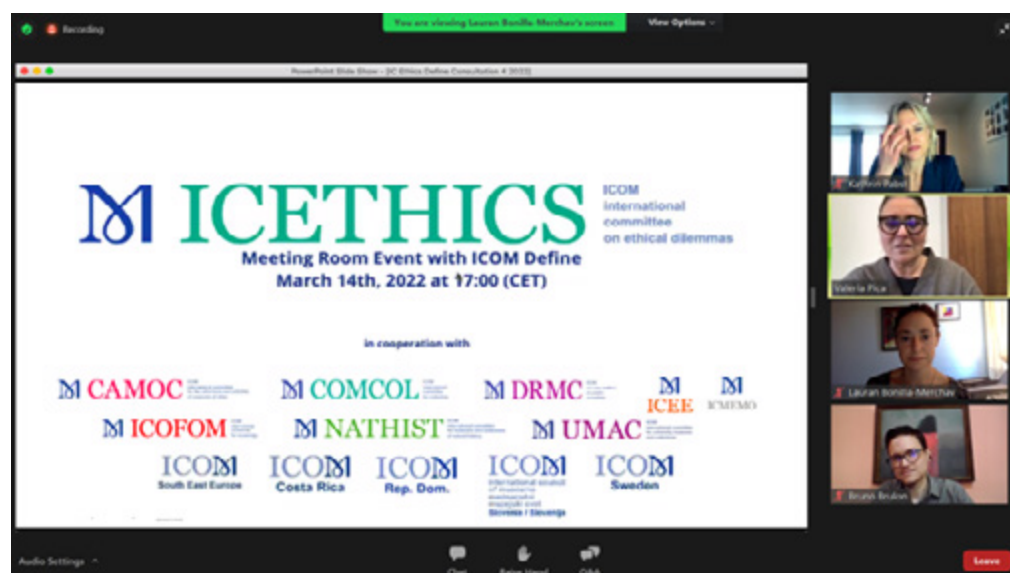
Recording

You are viewing Lauran Bonilla-Merchav's screen

View Options

PowerPoint Slide Show - [IC Ethics Define Consultation 4 2022]

ICETHICS

ICOM international committee on ethical dilemmas

Meeting Room Event with ICOM Define
March 14th, 2022 at 17:00 (CET)

in cooperation with

CAMOC

COMCOL

DRMC

ICEE

ICMEMO

ICOFOM

NATHIST

UMAC

ICOM South East Europe

ICOM Costa Rica

ICOM Rep. Dom.

ICOM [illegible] Slovenia / Slovenija

ICOM Sweden

Kathleen Pabst

Valeria Pica

Lauran Bonilla-Merchav

Bruno Brulon

Audio Settings

Chat

Raise Hand

Q&A

Leave